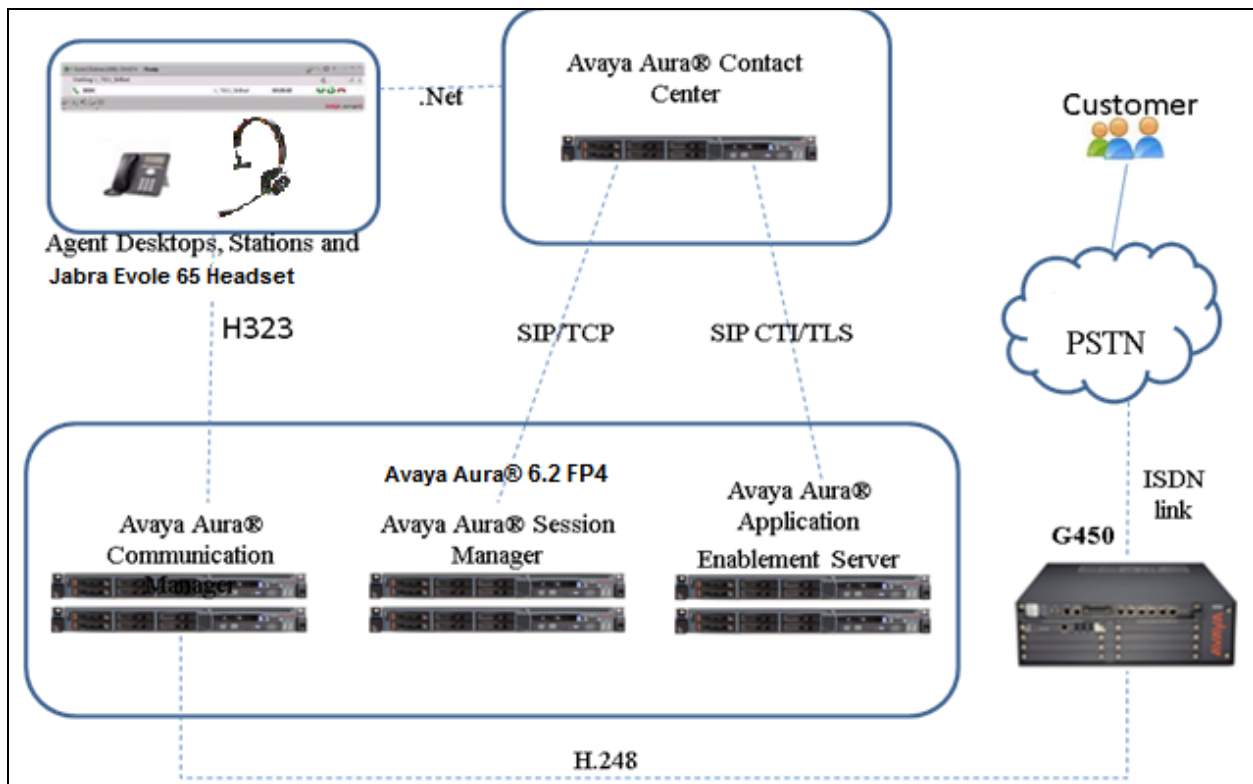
Avaya Aura® Contact Center

.Net

Agent Desktops, Stations and Jabra Evole 65 Headset

Customer

PSTN

H323

SIP/TCP

SIP CTI/TLS

Avaya Aura® 6.2 FP4

Avaya Aura® Communication Manager

Avaya Aura® Session Manager

Avaya Aura® Application Enablement Server

ISDN link

G450

H.248